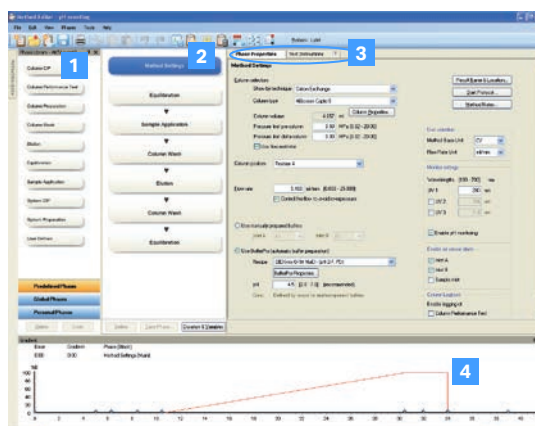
Method Editor - pH scouting
File Edit View Phases Tools Help
1
2
3
4
Method Settings
Equilibration
Sample Application
Column Wash
Elution
Column Wash
Equilibration
Column CIP
Column Performance Test
Column Preparation
Column Wash
Elution
Equilibration
Sample Application
System CIP
System Preparation
User Defined
Predefined Phases
Global Phases
Personal Phases
Phase Properties
Text Instructions
Method Settings
Column selection
Show column type: Column Exchange
Column type: HiScreen Capto S
Column volume
Pressure limit pre-column
Pressure limit delta-column
Column position: Position 4
Flow rate
Use BufferPro (automatic buffer preparation)
Recipe
BufferPro Properties
pH
Result Name & Location...
Start Protocol...
Method Notes...
Unit selection
Method Base Unit: CV
Flow Rate Unit: ml/min
Monitor settings
Wavelengths
UV 1
UV 2
UV 3
Enable pH monitoring
Enable air sensor alarm
Column Logbook
Column Performance Test
Gradient
Delete Save Phase Duration & Variables
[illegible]